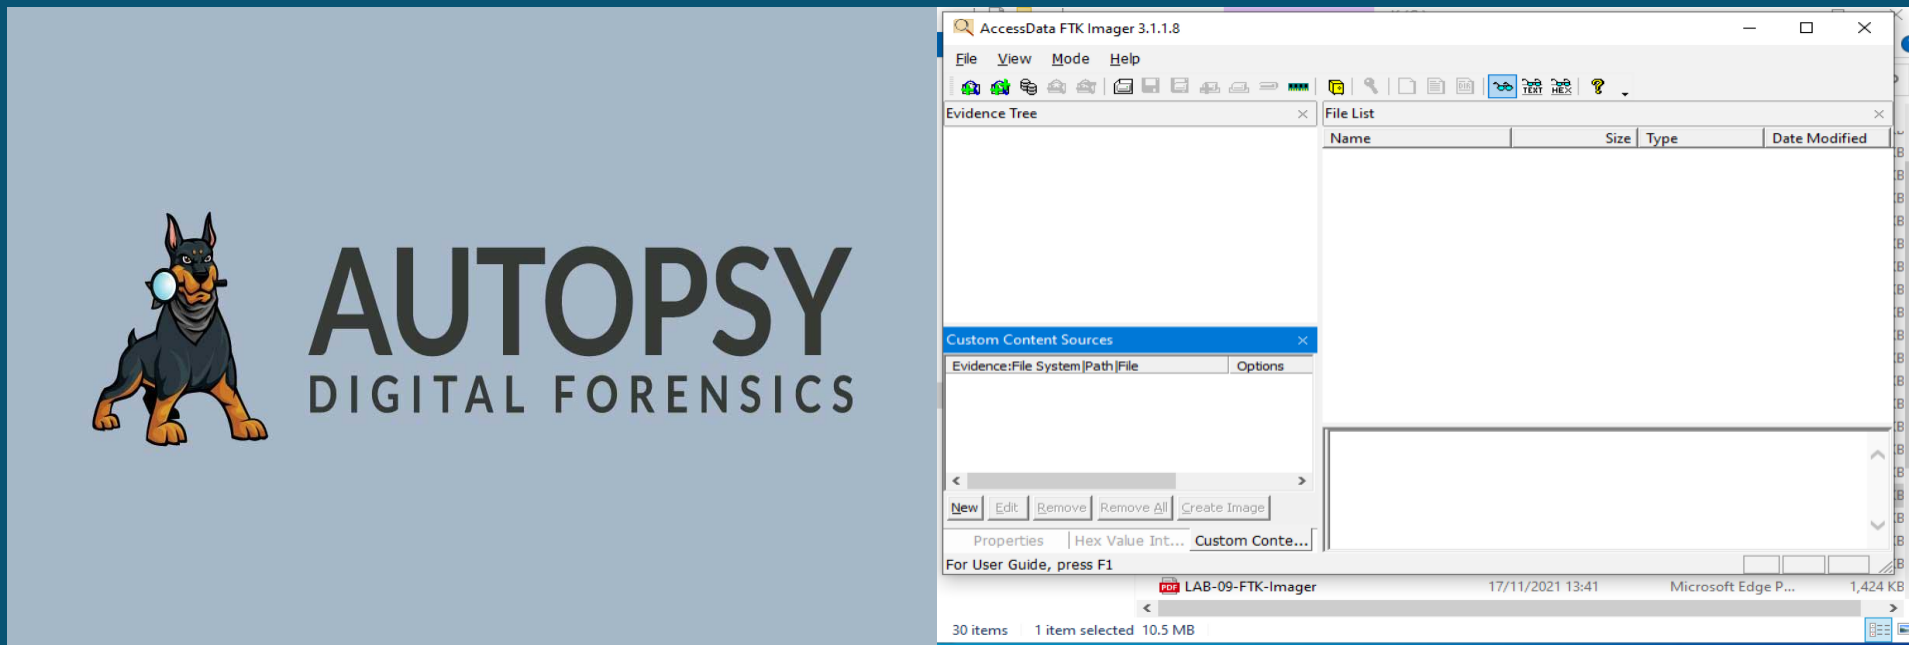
AUTOPSY
DIGITAL FORENSICS

AccessData FTK Imager 3.1.1.8

File View Mode Help

TEXT HEX

Evidence Tree

File List

| Name | Size | Type | Date Modified |
|---|---|---|---|

Custom Content Sources

| Evidence:File System\|Path\|File | Options |
|---|---|

New Edit Remove Remove All Create Image

Properties Hex Value Int... Custom Conte...

For User Guide, press F1

LAB-09-FTK-Imager 17/11/2021 13:41 Microsoft Edge P... 1,424 KB

30 items 1 item selected 10.5 MB